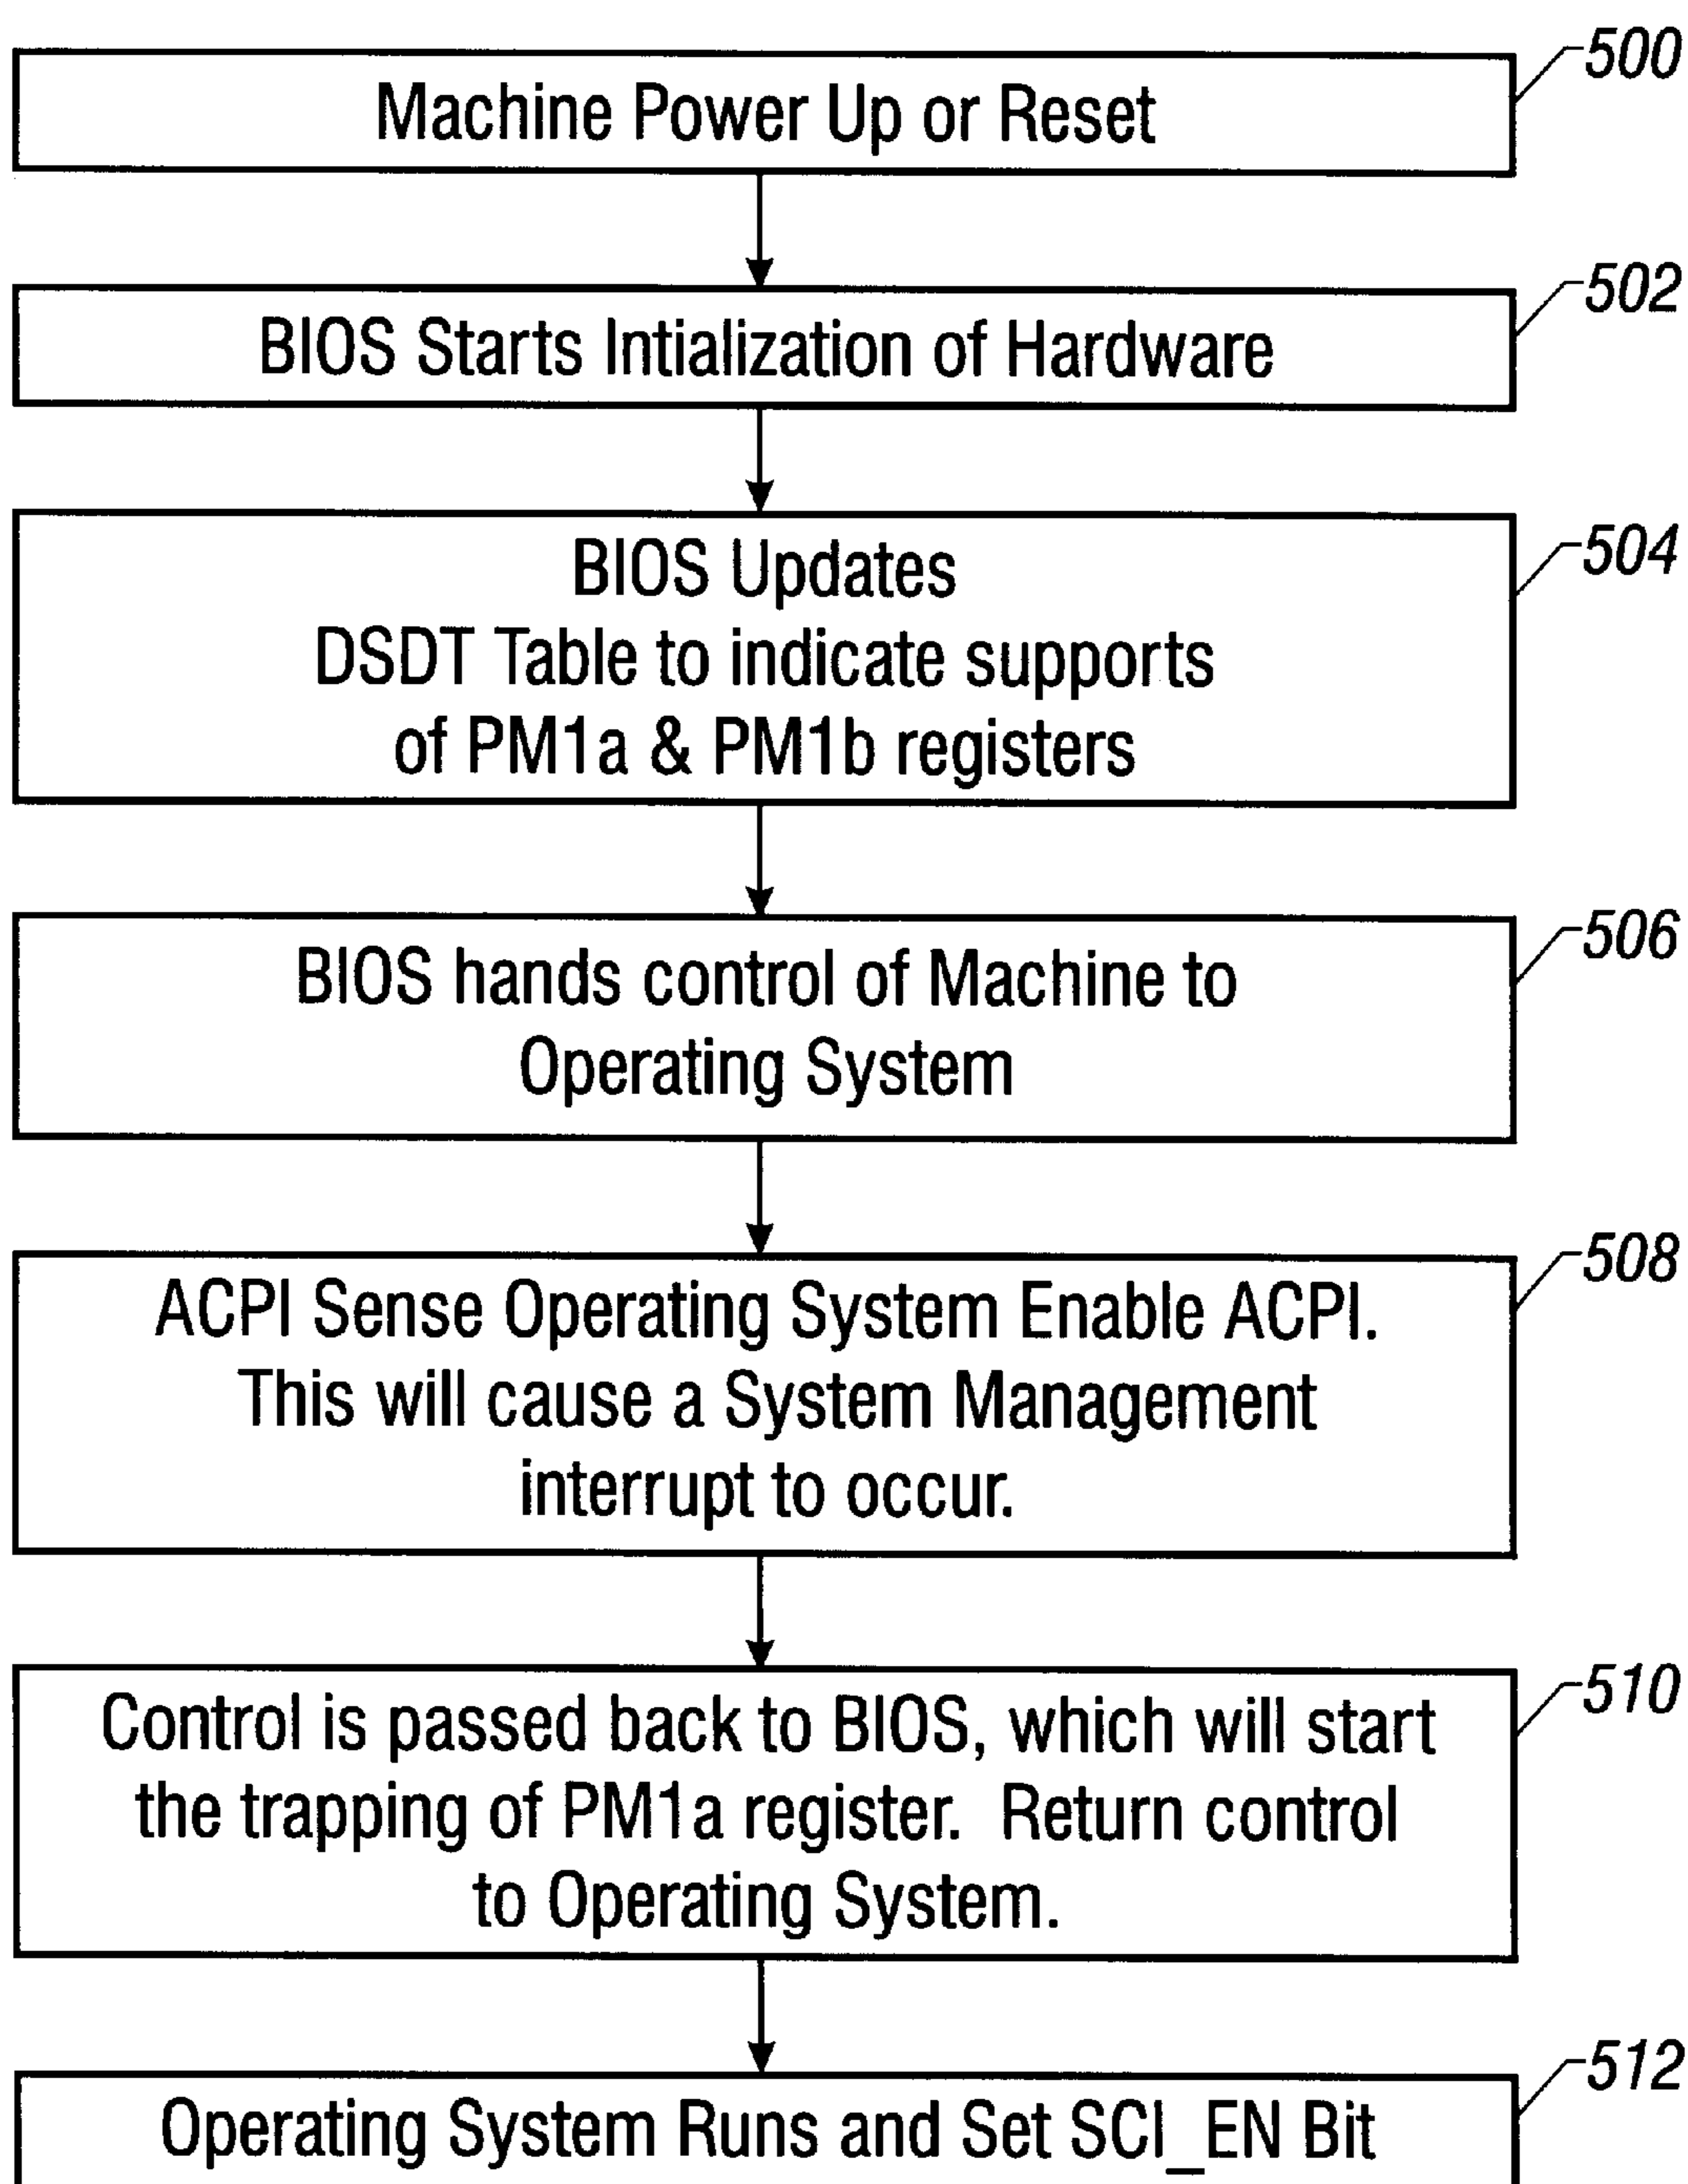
500
Machine Power Up or Reset

502
BIOS Starts Intialization of Hardware

504
BIOS Updates DSDT Table to indicate supports of PM1a & PM1b registers

506
BIOS hands control of Machine to Operating System

508
ACPI Sense Operating System Enable ACPI. This will cause a System Management interrupt to occur.

510
Control is passed back to BIOS, which will start the trapping of PM1a register. Return control to Operating System.

512
Operating System Runs and Set SCI_EN Bit